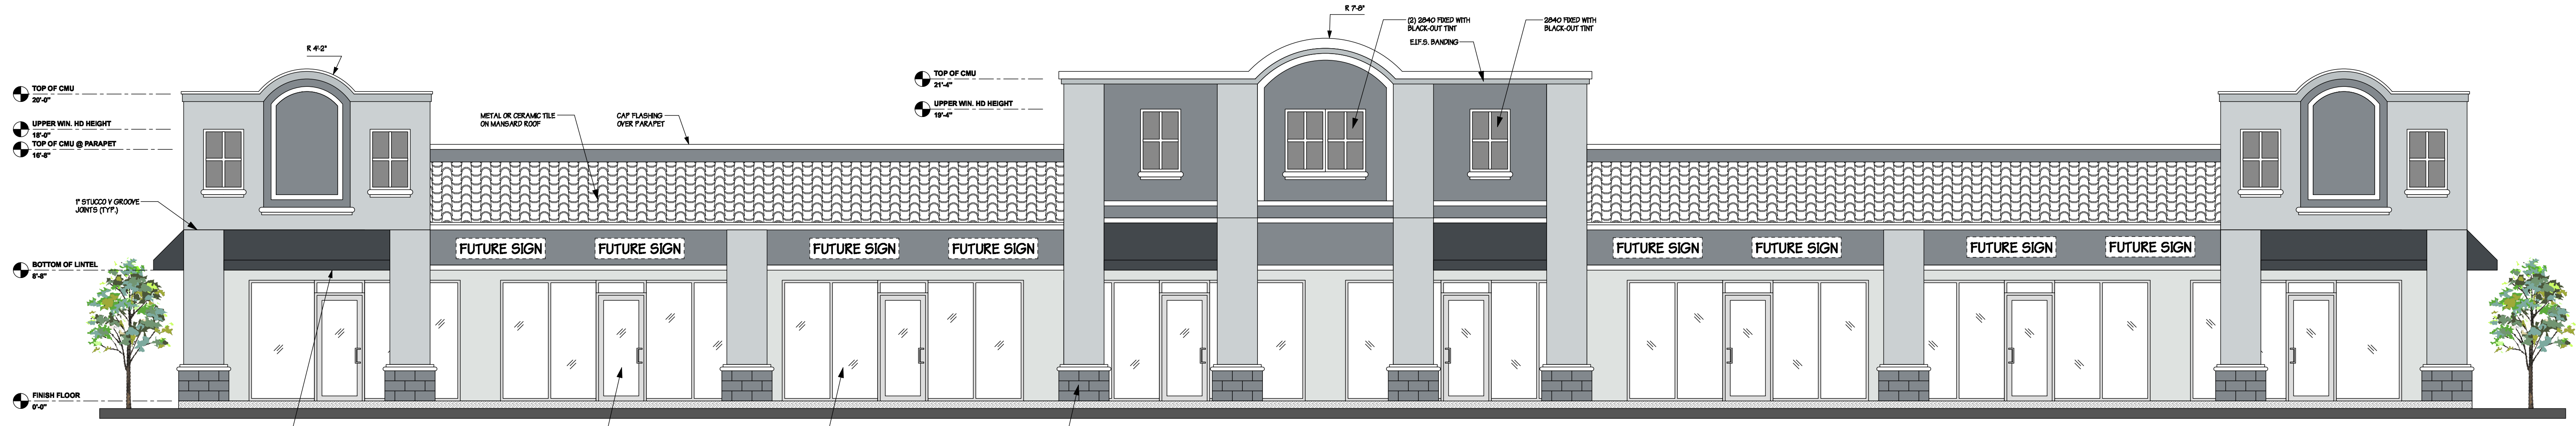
R 4'-2"

TOP OF CMU
20'-0"

UPPER WIN. HD HEIGHT
18'-0"
TOP OF CMU @ PARAPET
16'-8"

1" STUCCO V GROOVE JOINTS (TYP.)

BOTTOM OF LINTEL
8'-8"

FINISH FLOOR
0'-0"

METAL OR CERAMIC TILE ON MANSARD ROOF

CAP FLASHING OVER PARAPET

TOP OF CMU
21'-4"

UPPER WIN. HD HEIGHT
19'-4"

R 7'-8"

(2) 2640 FIXED WITH BLACK-OUT TINT

E.I.F.S. BANDING

2640 FIXED WITH BLACK-OUT TINT

FUTURE SIGN
FUTURE SIGN
FUTURE SIGN
FUTURE SIGN
FUTURE SIGN
FUTURE SIGN
FUTURE SIGN
FUTURE SIGN